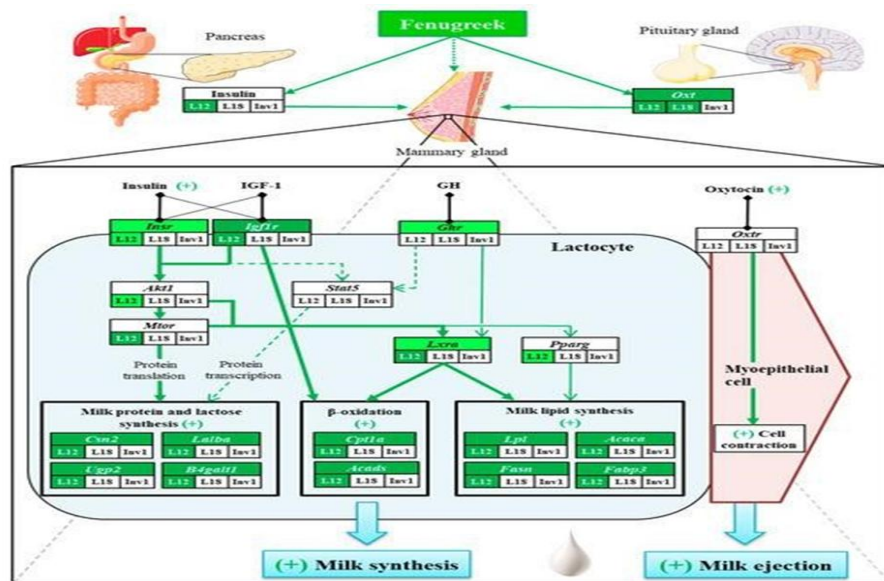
Fenugreek

Pancreas

Pituitary gland

Insulin
L12 L18 Inv1

Oxt
L12 L18 Inv1

Mammary gland

Insulin (+)

IGF-1

GH

Oxytocin (+)

Insr
L12 L18 Inv1

Igf1r
L12 L18 Inv1

Ghr
L12 L18 Inv1

Oxtr
L12 L18 Inv1

Lactocyte

Akt1
L12 L18 Inv1

Stat5
L12 L18 Inv1

Mtor
L12 L18 Inv1

Lxra
L12 L18 Inv1

Pparg
L12 L18 Inv1

Protein translation

Protein transcription

Myoepithelial cell

Milk protein and lactose synthesis (+)

Csn2
L12 L18 Inv1

Lalba
L12 L18 Inv1

Ugp2
L12 L18 Inv1

B4galt1
L12 L18 Inv1

β-oxidation (+)

Cpt1a
L12 L18 Inv1

Acads
L12 L18 Inv1

Milk lipid synthesis (+)

Lpl
L12 L18 Inv1

Acaca
L12 L18 Inv1

Fasn
L12 L18 Inv1

Fabp3
L12 L18 Inv1

(+) Cell contraction

(+) Milk synthesis

(+) Milk ejection